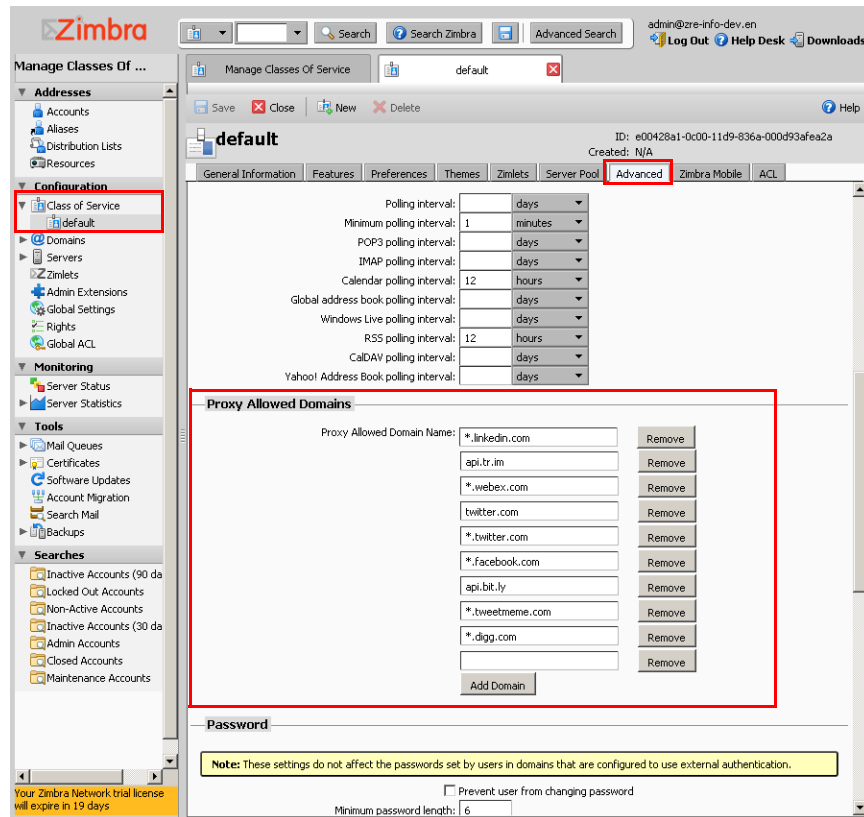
Zimbra

Search | Search Zimbra | Advanced Search

admin@zre-info-dev.en
Log Out | Help Desk | Downloads

Manage Classes Of ...

Manage Classes Of Service | default

Addresses
Accounts
Aliases
Distribution Lists
Resources
Configuration
Class of Service
default
Domains
Servers
Zimlets
Admin Extensions
Global Settings
Rights
Global ACL
Monitoring
Server Status
Server Statistics
Tools
Mail Queues
Certificates
Software Updates
Account Migration
Search Mail
Backups
Searches
Inactive Accounts (90 da
Locked Out Accounts
Non-Active Accounts
Inactive Accounts (30 da
Admin Accounts
Closed Accounts
Maintenance Accounts

Your Zimbra Network trial license will expire in 19 days

Save | Close | New | Delete | Help

default
ID: e00428a1-0c00-11d9-836a-000d93afea2a
Created: N/A

General Information | Features | Preferences | Themes | Zimlets | Server Pool | Advanced | Zimbra Mobile | ACL

| | | |
|---|---|---|
| Polling interval: | | days |
| Minimum polling interval: | 1 | minutes |
| POP3 polling interval: | | days |
| IMAP polling interval: | | days |
| Calendar polling interval: | 12 | hours |
| Global address book polling interval: | | days |
| Windows Live polling interval: | | days |
| RSS polling interval: | 12 | hours |
| CalDAV polling interval: | | days |
| Yahoo! Address Book polling interval: | | days |

Proxy Allowed Domains

Proxy Allowed Domain Name:
*.linkedin.com Remove
api.tr.im Remove
*.webex.com Remove
twitter.com Remove
*.twitter.com Remove
*.facebook.com Remove
api.bit.ly Remove
*.tweetmeme.com Remove
*.digg.com Remove
Remove
Add Domain

Password

Note: These settings do not affect the passwords set by users in domains that are configured to use external authentication.

Prevent user from changing password
Minimum password length: 6